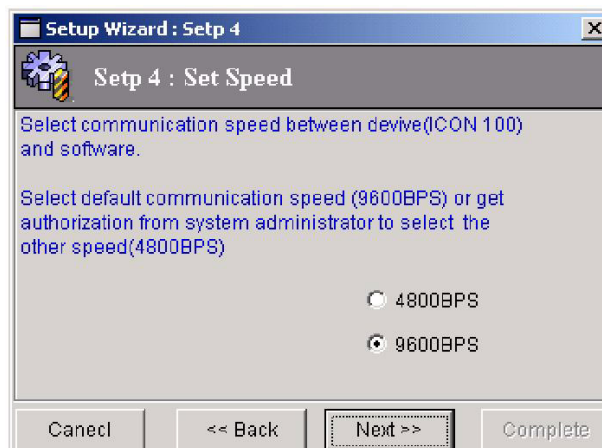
Setup Wizard : Setp 4

Setp 4 : Set Speed

Select communication speed between devive(ICON 100) and software.

Select default communication speed (9600BPS) or get authorization from system administrator to select the other speed(4800BPS)

4800BPS

9600BPS

Canecl

<< Back

Next >>

Complete